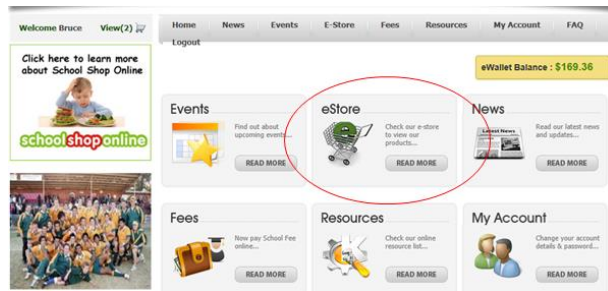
Welcome Bruce View(2)

Home News Events E-Store Fees Resources My Account FAQ Logout

eWallet Balance : $169.36

Click here to learn more about School Shop Online

schoolshoponline

Events

Find out about upcoming events...

READ MORE

eStore

Check our e-store to view our products...

READ MORE

News

Latest News

Read our latest news and updates...

READ MORE

Fees

Now pay School Fee online...

READ MORE

Resources

Check our online resource list...

READ MORE

My Account

Change your account details & password...

READ MORE